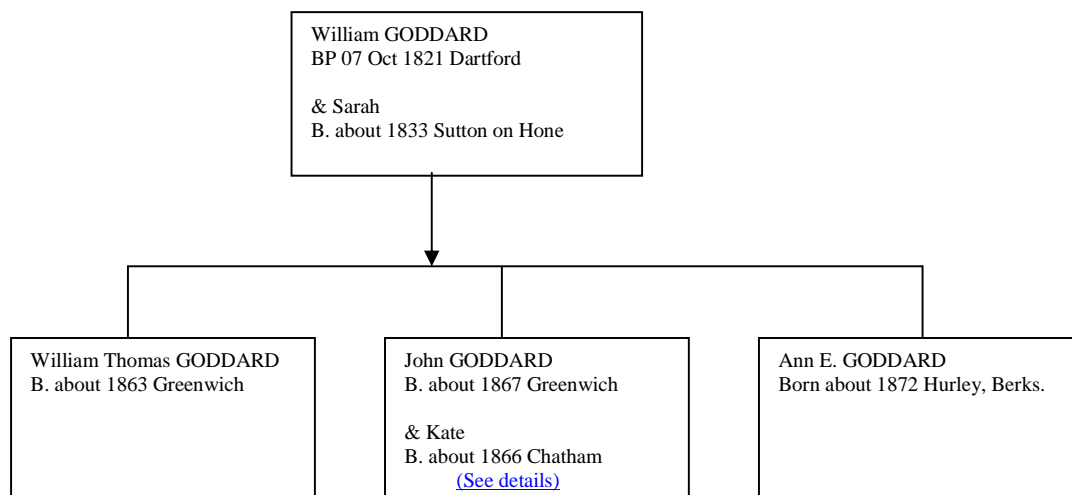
William GODDARD
BP 07 Oct 1821 Dartford

& Sarah
B. about 1833 Sutton on Hone

William Thomas GODDARD
B. about 1863 Greenwich

John GODDARD
B. about 1867 Greenwich

& Kate
B. about 1866 Chatham
(See details)

Ann E. GODDARD
Born about 1872 Hurley, Berks.